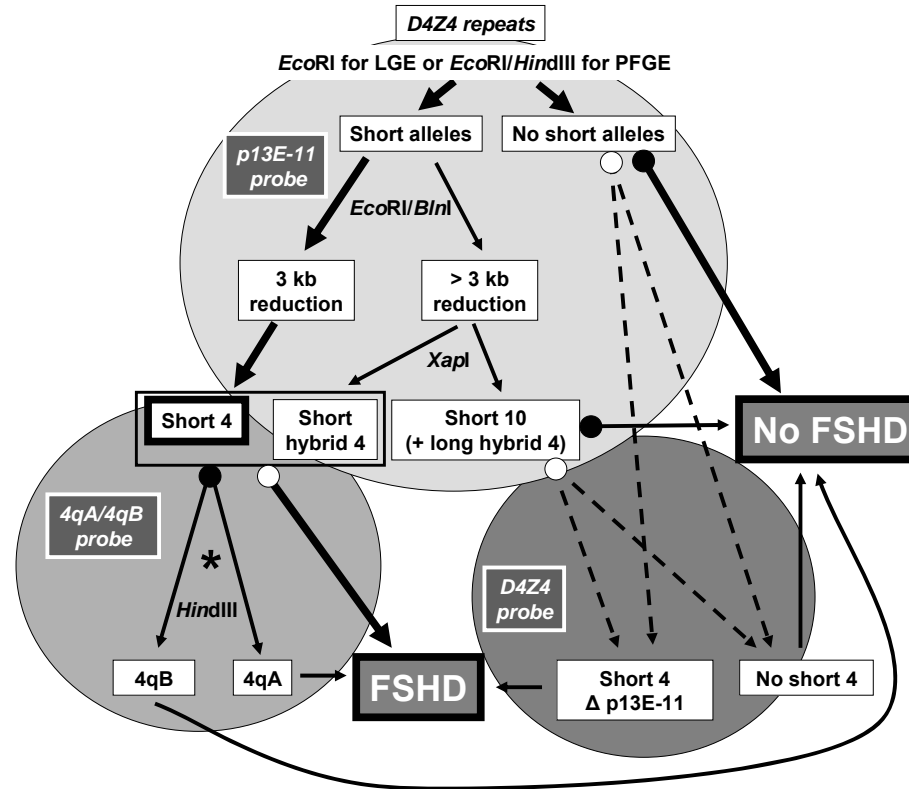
D4Z4 repeats

EcoRI for LGE or EcoRI/HindIII for PFGE

p13E-11 probe

Short alleles

No short alleles

EcoRI/BlnI

3 kb reduction

> 3 kb reduction

XapI

Short 4

Short hybrid 4

Short 10 (+ long hybrid 4)

No FSHD

4qA/4qB probe

*

HindIII

D4Z4 probe

4qB

4qA

FSHD

Short 4 Δ p13E-11

No short 4